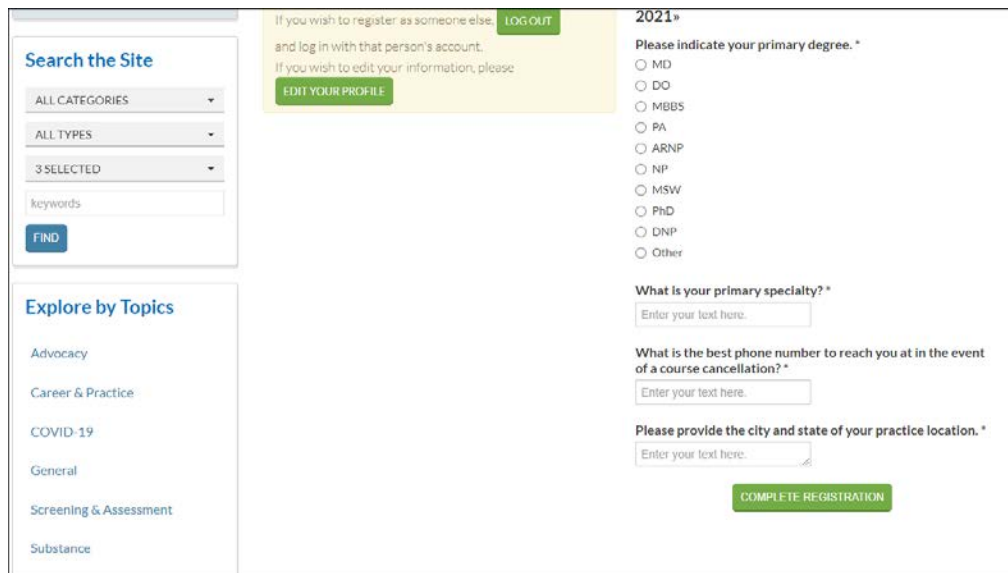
Search the Site

ALL CATEGORIES

ALL TYPES

3 SELECTED

keywords

FIND

Explore by Topics

Advocacy

Career & Practice

COVID-19

General

Screening & Assessment

Substance

If you wish to register as someone else, LOG OUT and log in with that person's account.

If you wish to edit your information, please EDIT YOUR PROFILE

2021»

Please indicate your primary degree. *

MD

DO

MBBS

PA

ARNP

NP

MSW

PhD

DNP

Other

What is your primary specialty? *

Enter your text here.

What is the best phone number to reach you at in the event of a course cancellation? *

Enter your text here.

Please provide the city and state of your practice location. *

Enter your text here.

COMPLETE REGISTRATION